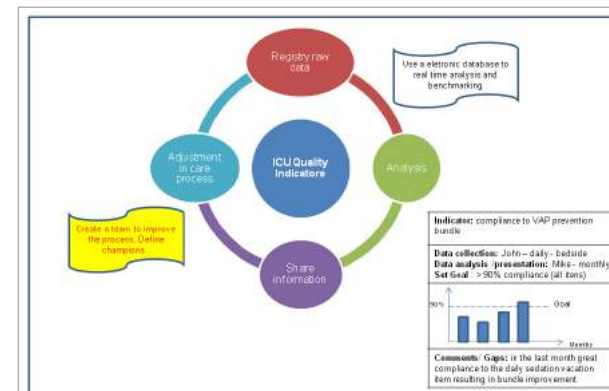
Registry raw data

Use a eletronic database to real time analysis and benchmarking

Adjustment in care process

ICU Quality Indicators

Analysis

Create a team to improve the process. Define champions

Share information

Indicator: compliance to VAP prevention bundle

Data collection: John – daily - bedside
Data analysis /presentation: Mike - monthly
Set Goal : > 90% compliance (all items)

90%

Goal

Monthly

Comments/ Gaps: in the last month great compliance to the daily sedation vacation item resulting in bundle improvement.